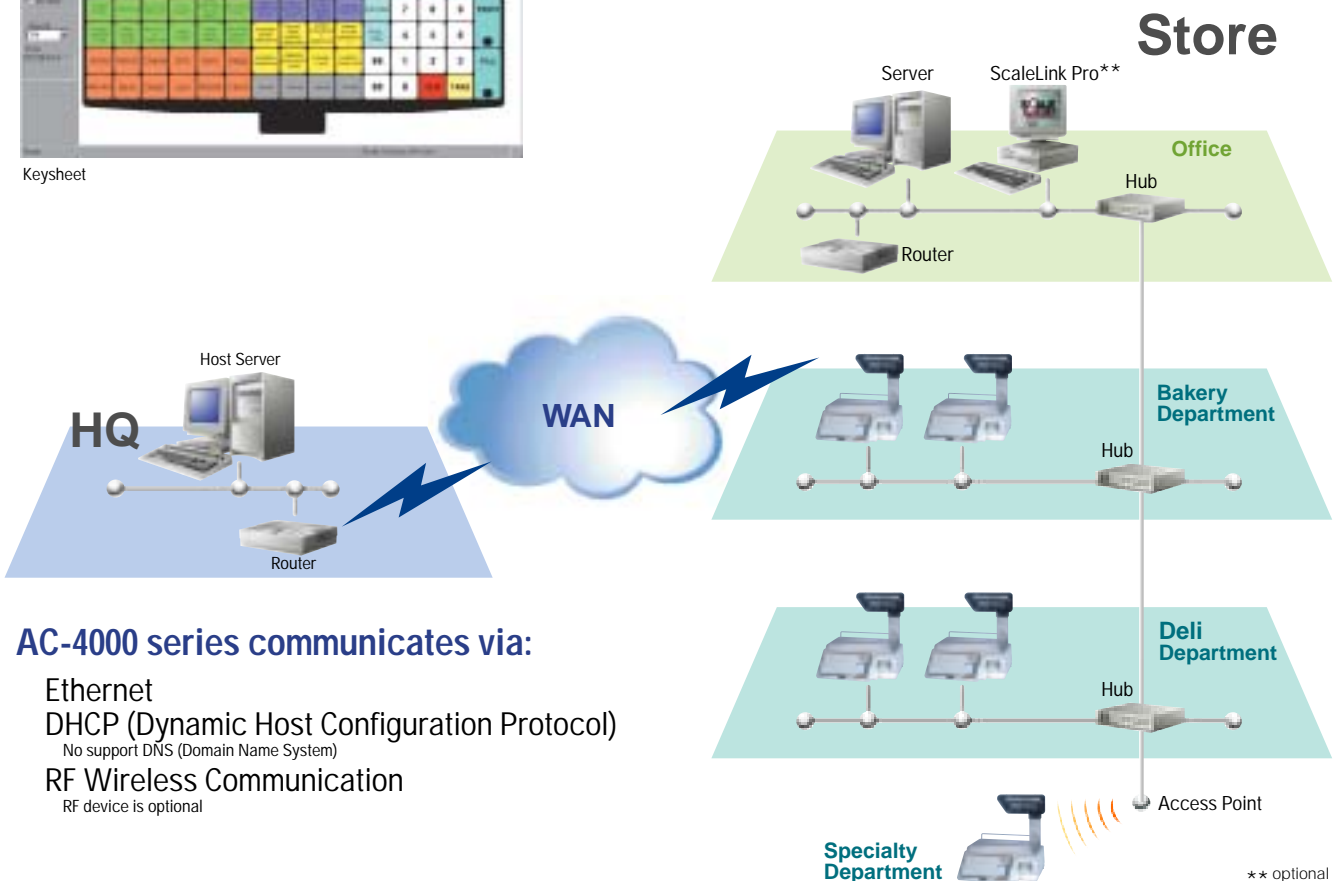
Keysheet

Store

Server

ScaleLink Pro**

Office

Hub

Router

Host Server

HQ

Router

WAN

Bakery Department

Hub

Deli Department

Hub

Access Point

Specialty Department

** optional

AC-4000 series communicates via:

Ethernet

DHCP (Dynamic Host Configuration Protocol)

No support DNS (Domain Name System)

RF Wireless Communication

RF device is optional